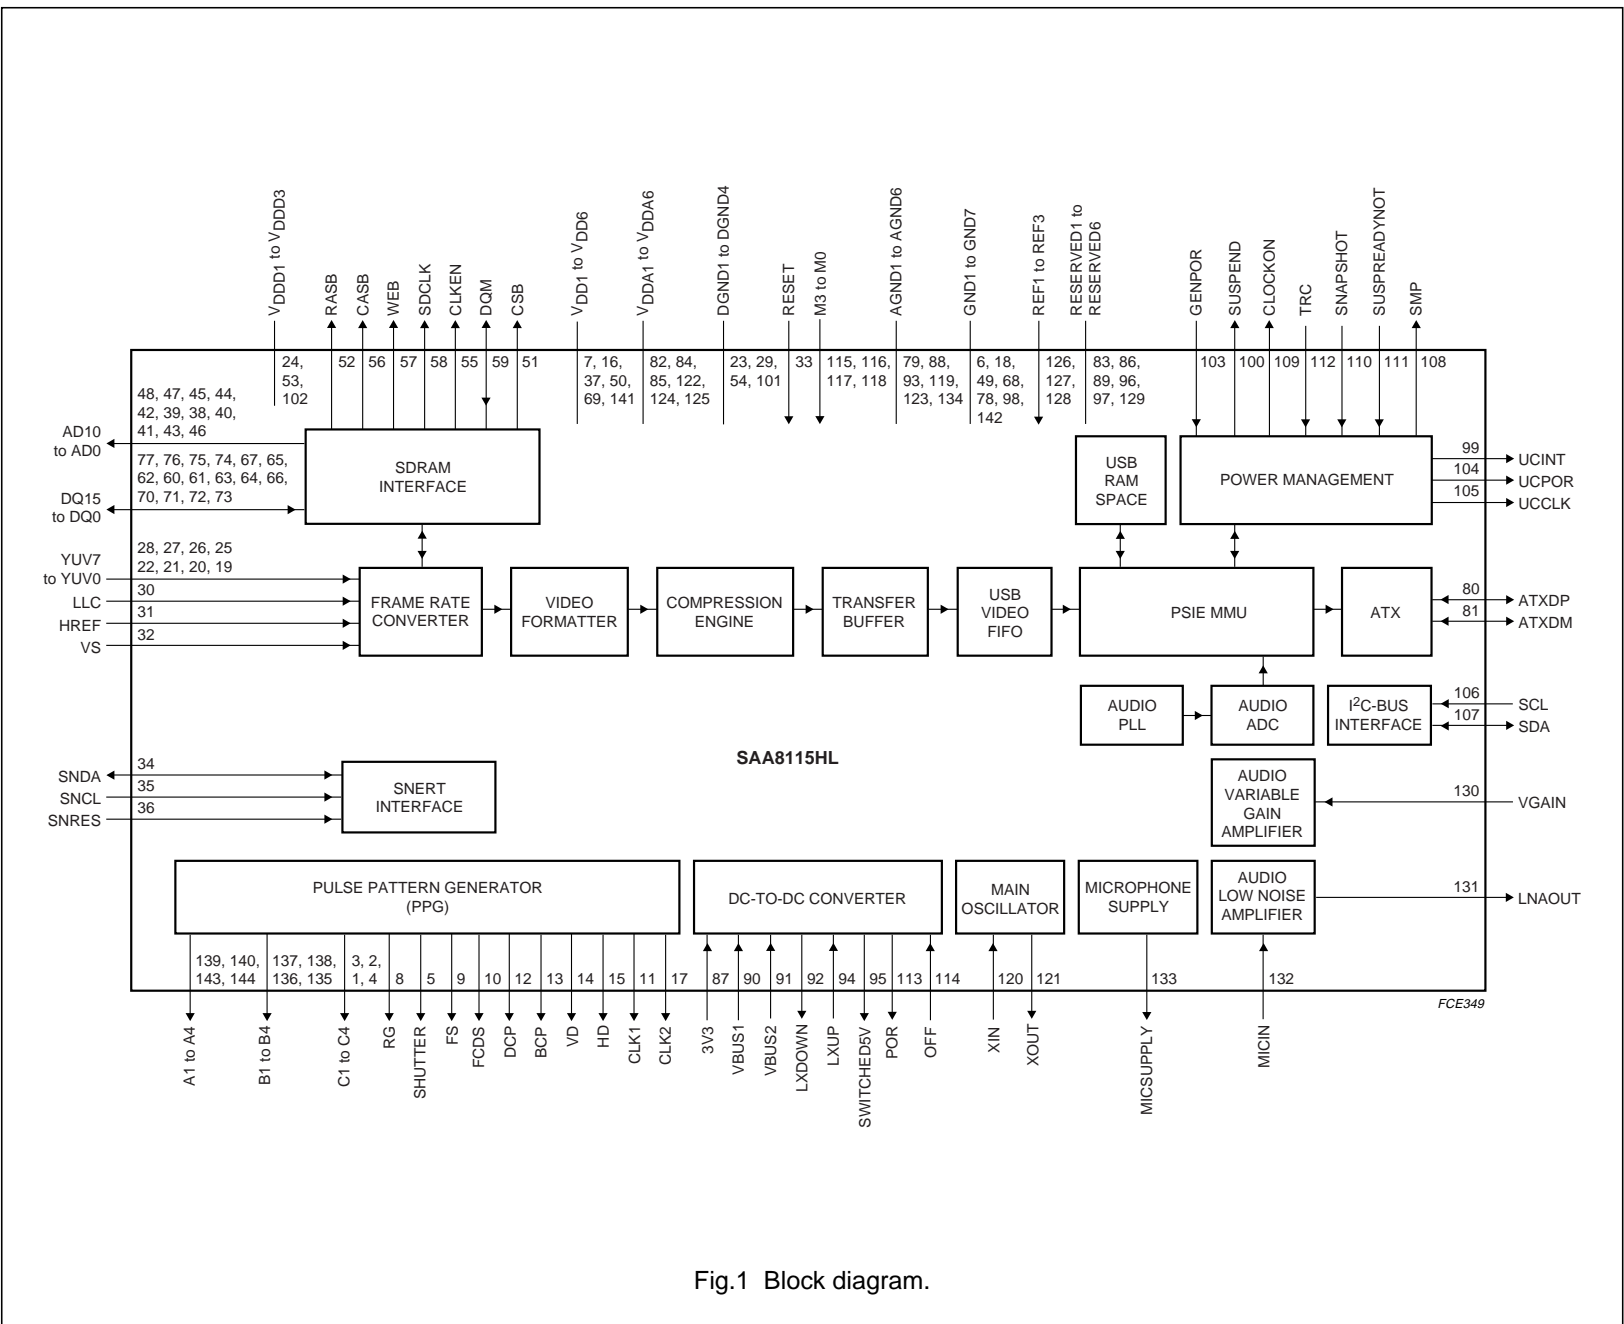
$V_{DDD1}$ to $V_{DDD3}$
RASB
CASB
WEB
SDCLK
CLKEN
DQM
CSB
$V_{DD1}$ to $V_{DD6}$
$V_{DDA1}$ to $V_{DDA6}$
DGND1 to DGND4
RESET
M3 to M0
AGND1 to AGND6
GND1 to GND7
REF1 to REF3
RESERVED1 to RESERVED6
GENPOR
SUSPEND
CLOCKON
TRC
SNAPSHOT
SUSPREADYNOT
SMP

24, 53, 102
52
56
57
58
55
59
51
7, 16, 37, 50, 69, 141
82, 84, 85, 122, 124, 125
23, 29, 54, 101
33
115, 116, 117, 118
79, 88, 93, 119, 123, 134
6, 18, 49, 68, 78, 98, 142
126, 127, 128
83, 86, 89, 96, 97, 129
103
100
109
112
110
111
108

48, 47, 45, 44, 42, 39, 38, 40, 41, 43, 46
AD10 to AD0
77, 76, 75, 74, 67, 65, 62, 60, 61, 63, 64, 66, 70, 71, 72, 73
DQ15 to DQ0
SDRAM INTERFACE
USB RAM SPACE
POWER MANAGEMENT
99
UCINT
104
UCPOR
105
UCCLK

28, 27, 26, 25 22, 21, 20, 19
YUV7 to YUV0
30
LLC
31
HREF
32
VS
FRAME RATE CONVERTER
VIDEO FORMATTER
COMPRESSION ENGINE
TRANSFER BUFFER
USB VIDEO FIFO
PSIE MMU
ATX
80
ATXDP
81
ATXDM

AUDIO PLL
AUDIO ADC
I$^2$C-BUS INTERFACE
106
SCL
107
SDA

SAA8115HL

34
SNDA
35
SNCL
36
SNRES
SNERT INTERFACE
AUDIO VARIABLE GAIN AMPLIFIER
130
VGAIN

PULSE PATTERN GENERATOR (PPG)
DC-TO-DC CONVERTER
MAIN OSCILLATOR
MICROPHONE SUPPLY
AUDIO LOW NOISE AMPLIFIER
131
LNAOUT

139, 140, 143, 144
137, 138, 136, 135
3, 2, 1, 4
8
5
9
10
12
13
14
15
11
17
87
90
91
92
94
95
113
114
120
121
133
132

FCE349

A1 to A4
B1 to B4
C1 to C4
RG
SHUTTER
FS
FCDS
DCP
BCP
VD
HD
CLK1
CLK2
3V3
VBUS1
VBUS2
LXDOWN
LXUP
SWITCHED5V
POR
OFF
XIN
XOUT
MICSUPPLY
MICIN

Fig.1 Block diagram.